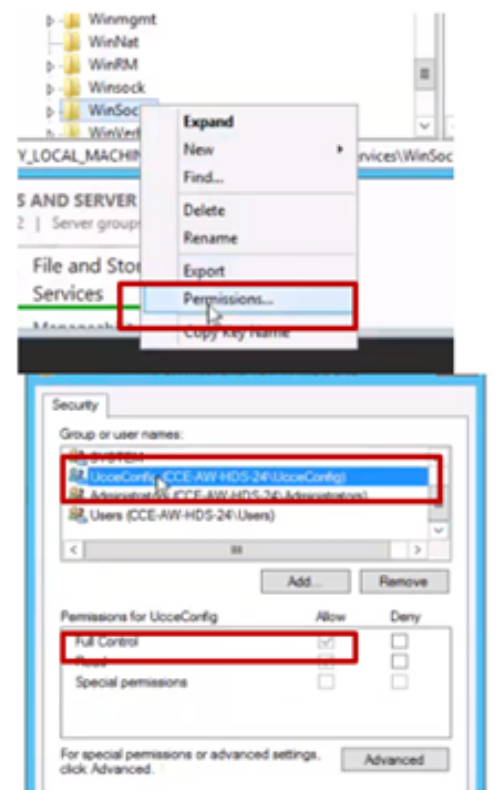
Winmgmt
WinNat
WinRM
Winsock
WinSoc
WinVer
Y_LOCAL_MACHIN
Services\WinSoc
S AND SERVER
2 | Server group
File and Sto
Services
Expand
New
Find...
Delete
Rename
Export
Permissions...
Copy Key Name

Security
Group or user names:
SYSTEM
UcceConfig (CCE-AW-HDS-24\UcceConfig)
Administrators (CCE-AW-HDS-24\Administrators)
Users (CCE-AW-HDS-24\Users)
Add...
Remove
Permissions for UcceConfig
Allow
Deny
Full Control
Read
Special permissions
For special permissions or advanced settings, click Advanced.
Advanced